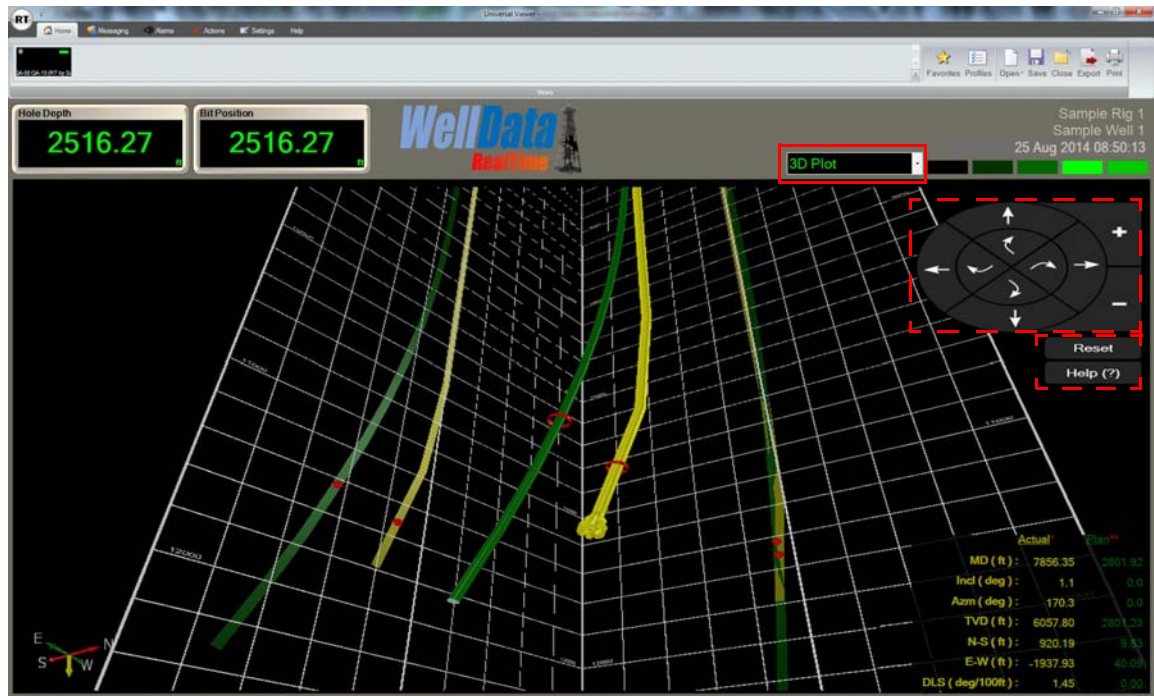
RT
Universal Viewer
Home Messaging Alarms Actions Settings Help
Favorites Profiles Open Save Close Export Print
Views
Hole Depth
2516.27
ft
Bit Position
2516.27
ft
WellData
RealTime
Sample Rig 1
Sample Well 1
25 Aug 2014 08:50:13
3D Plot
+
–
Reset
Help (?)
11000
12000
11000
| | Actual | Plan |
|---|---|---|
| MD ( ft ) : | 7856.35 | 2801.92 |
| Incl ( deg ) : | 1.1 | 0.0 |
| Azm ( deg ) : | 170.3 | 0.0 |
| TVD ( ft ) : | 6057.80 | 2801.23 |
| N-S ( ft ) : | 920.19 | 9.53 |
| E-W ( ft ) : | -1937.93 | 40.09 |
| DLS ( deg/100ft ) : | 1.45 | 0.00 |
E
N
S
W